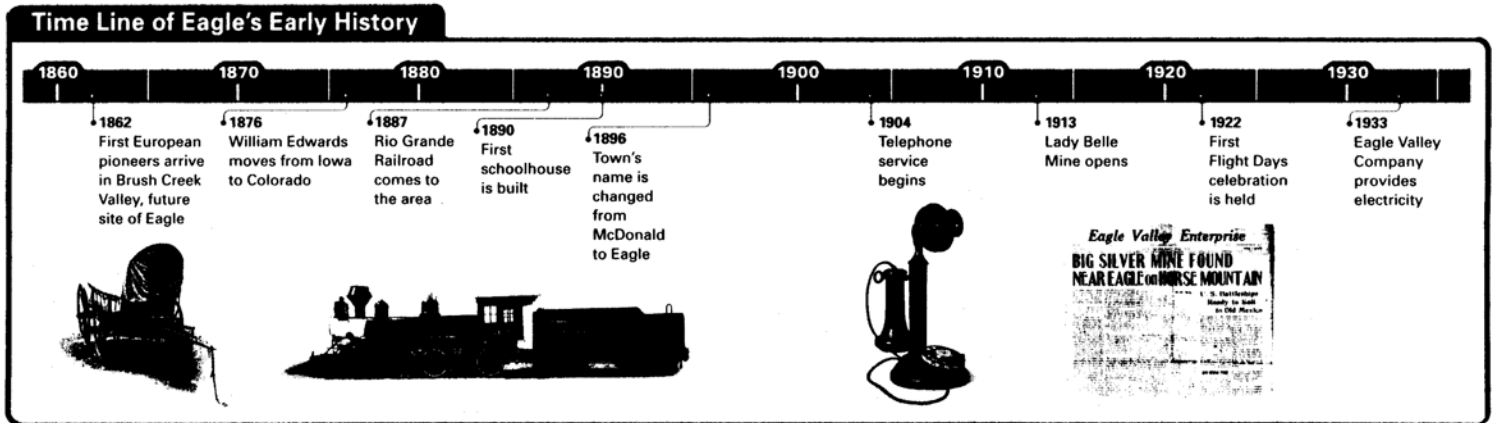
Time Line of Eagle's Early History

1860 1870 1880 1890 1900 1910 1920 1930

1862
First European pioneers arrive in Brush Creek Valley, future site of Eagle

1876
William Edwards moves from Iowa to Colorado

1887
Rio Grande Railroad comes to the area

1890
First schoolhouse is built

1896
Town's name is changed from McDonald to Eagle

1904
Telephone service begins

1913
Lady Belle Mine opens

1922
First Flight Days celebration is held

1933
Eagle Valley Company provides electricity

Eagle Valley Enterprise
BIG SILVER MINE FOUND NEAR EAGLE on HORSE MOUNTAIN
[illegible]